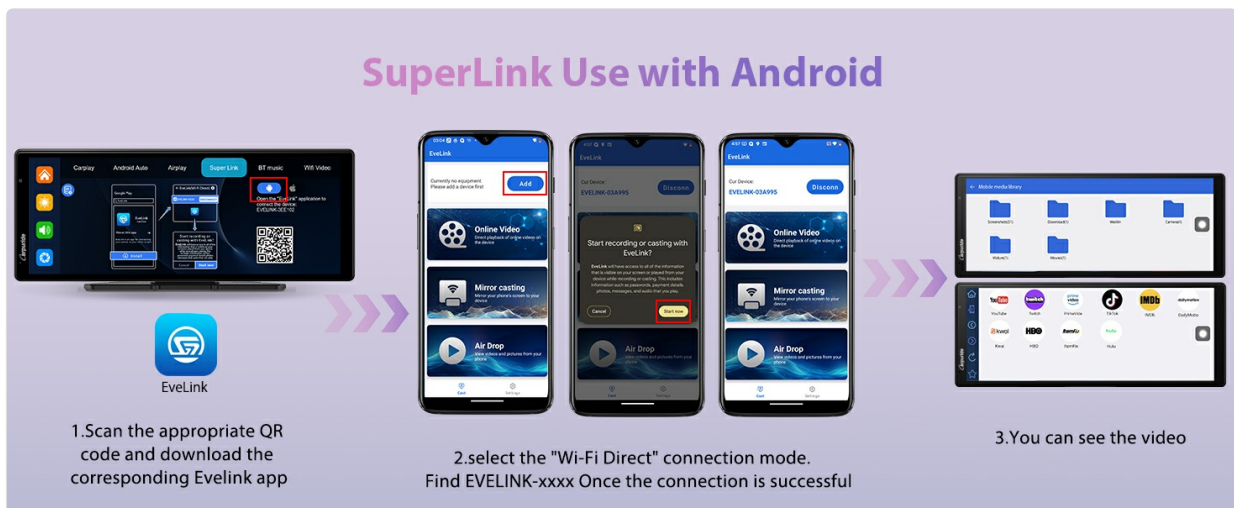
SuperLink Use with Android

Carplay Android Auto Airplay Super Link BT music Wifi Video

Open the "EveLink" application to connect the device:

EveLink

1.Scan the appropriate QR code and download the corresponding Evelink app

EveLink

Currently no equipment
Please add a device first

Add

Online Video

Mirror casting

Air Drop

Cur Device:
EVELINK-03A995

Disconn

Start recording or casting with EveLink?

Cancel

Start now

2.select the "Wi-Fi Direct" connection mode.
Find EVELINK-xxxx Once the connection is successful

Mobile media library

YouTube Twitch PrimeVide TikTok IMDb DailyMotion
Kwai HBO Hulu

3.You can see the video